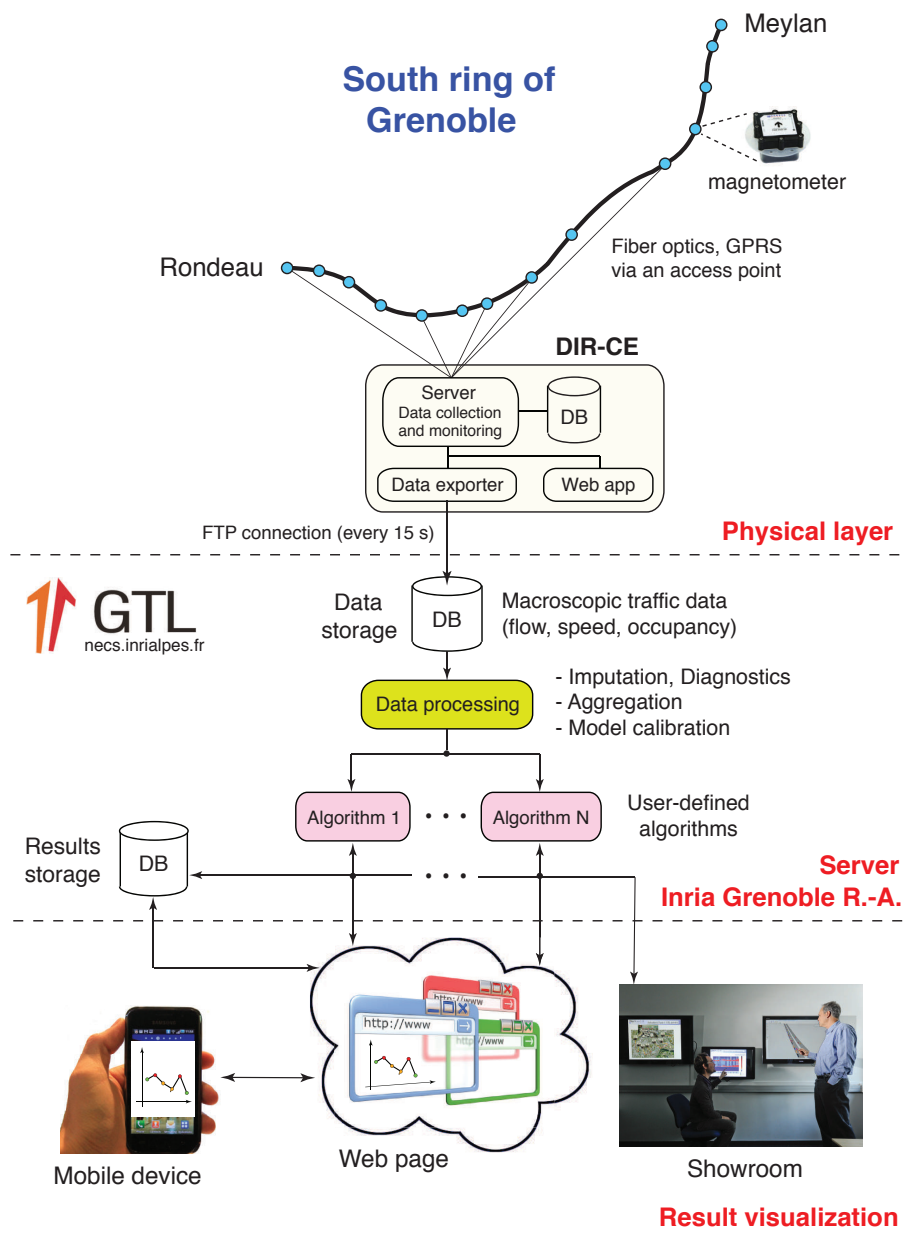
Meylan

South ring of Grenoble

magnetometer

Rondeau

Fiber optics, GPRS via an access point

DIR-CE

Server
Data collection and monitoring

DB

Data exporter

Web app

FTP connection (every 15 s)

Physical layer

GTL
necs.inrialpes.fr

Data storage

DB

Macroscopic traffic data (flow, speed, occupancy)

Data processing

- Imputation, Diagnostics
- Aggregation
- Model calibration

Algorithm 1

• • •

Algorithm N

User-defined algorithms

Results storage

DB

• • •

Server
Inria Grenoble R.-A.

http://www

http://www

http://www

Mobile device

Web page

Showroom

Result visualization